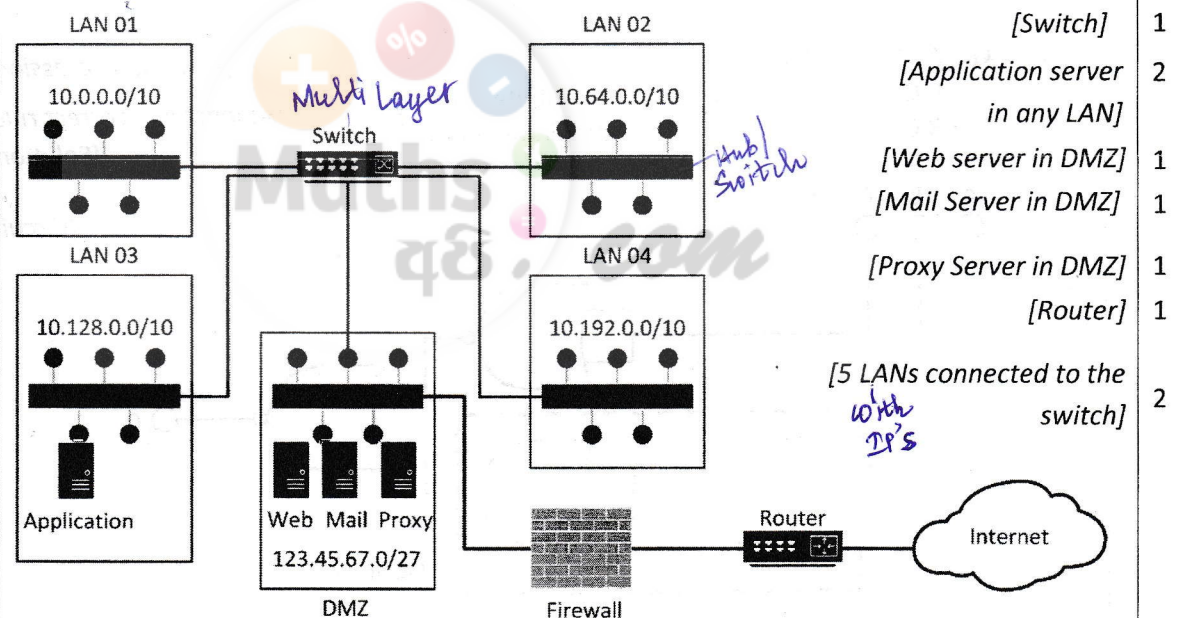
LAN 01

10.0.0.0/10

Multi Layer

Switch

LAN 02

10.64.0.0/10

Hub/ Switch

LAN 03

10.128.0.0/10

Application

Web Mail Proxy

123.45.67.0/27

DMZ

LAN 04

10.192.0.0/10

Firewall

Router

Internet

| | |
|---|---|
| [Switch] | 1 |
| [Application server in any LAN] | 2 |
| [Web server in DMZ] | 1 |
| [Mail Server in DMZ] | 1 |
| [Proxy Server in DMZ] | 1 |
| [Router] | 1 |
| [5 LANs connected to the switch] | 2 |

with IP's